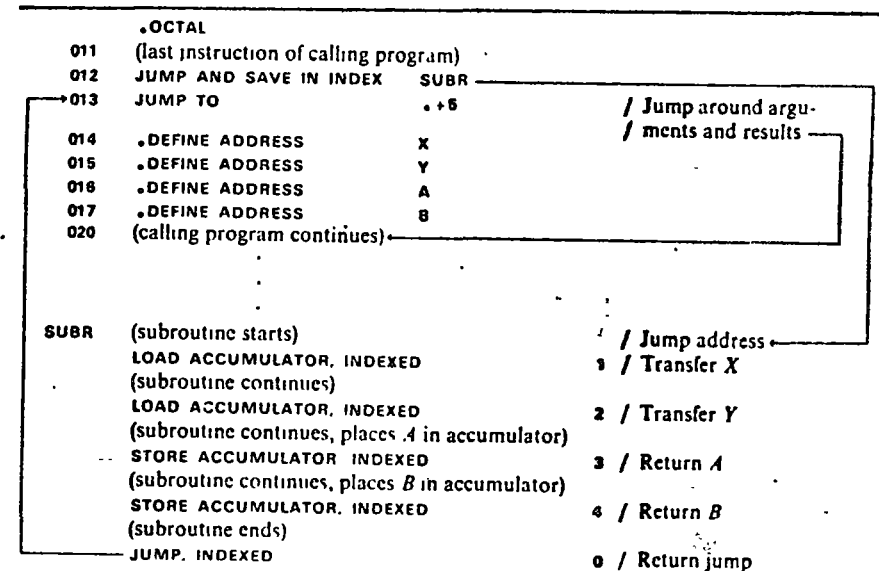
.OCTAL
011 (last instruction of calling program)
012 JUMP AND SAVE IN INDEX SUBR
013 JUMP TO .+5 / Jump around arguments and results
014 .DEFINE ADDRESS X
015 .DEFINE ADDRESS Y
016 .DEFINE ADDRESS A
017 .DEFINE ADDRESS B
020 (calling program continues)
.
.
.
SUBR (subroutine starts) / Jump address
LOAD ACCUMULATOR, INDEXED 1 / Transfer $X$
(subroutine continues)
LOAD ACCUMULATOR, INDEXED 2 / Transfer $Y$
(subroutine continues, places $A$ in accumulator)
STORE ACCUMULATOR INDEXED 3 / Return $A$
(subroutine continues, places $B$ in accumulator)
STORE ACCUMULATOR, INDEXED 4 / Return $B$
(subroutine ends)
JUMP, INDEXED 0 / Return jump